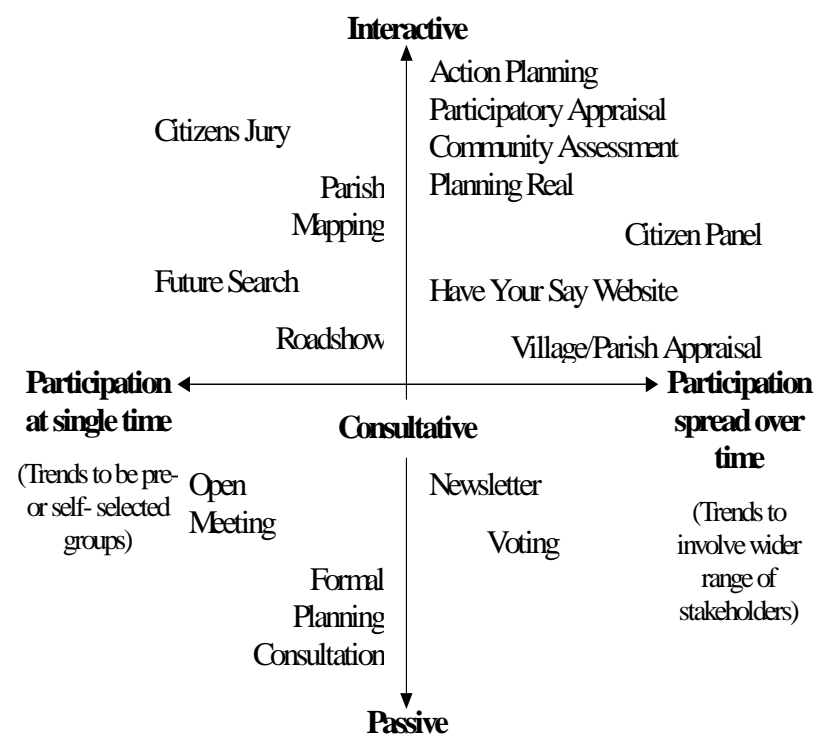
Interactive

Action Planning
Participatory Appraisal
Community Assessment
Planning Real

Citizens Jury

Parish Mapping

Citizen Panel

Future Search

Have Your Say Website

Roadshow

Village/Parish Appraisal

Participation at single time

(Trends to be pre- or self- selected groups)

Consultative

Participation spread over time

(Trends to involve wider range of stakeholders)

Open Meeting

Newsletter

Voting

Formal Planning Consultation

Passive